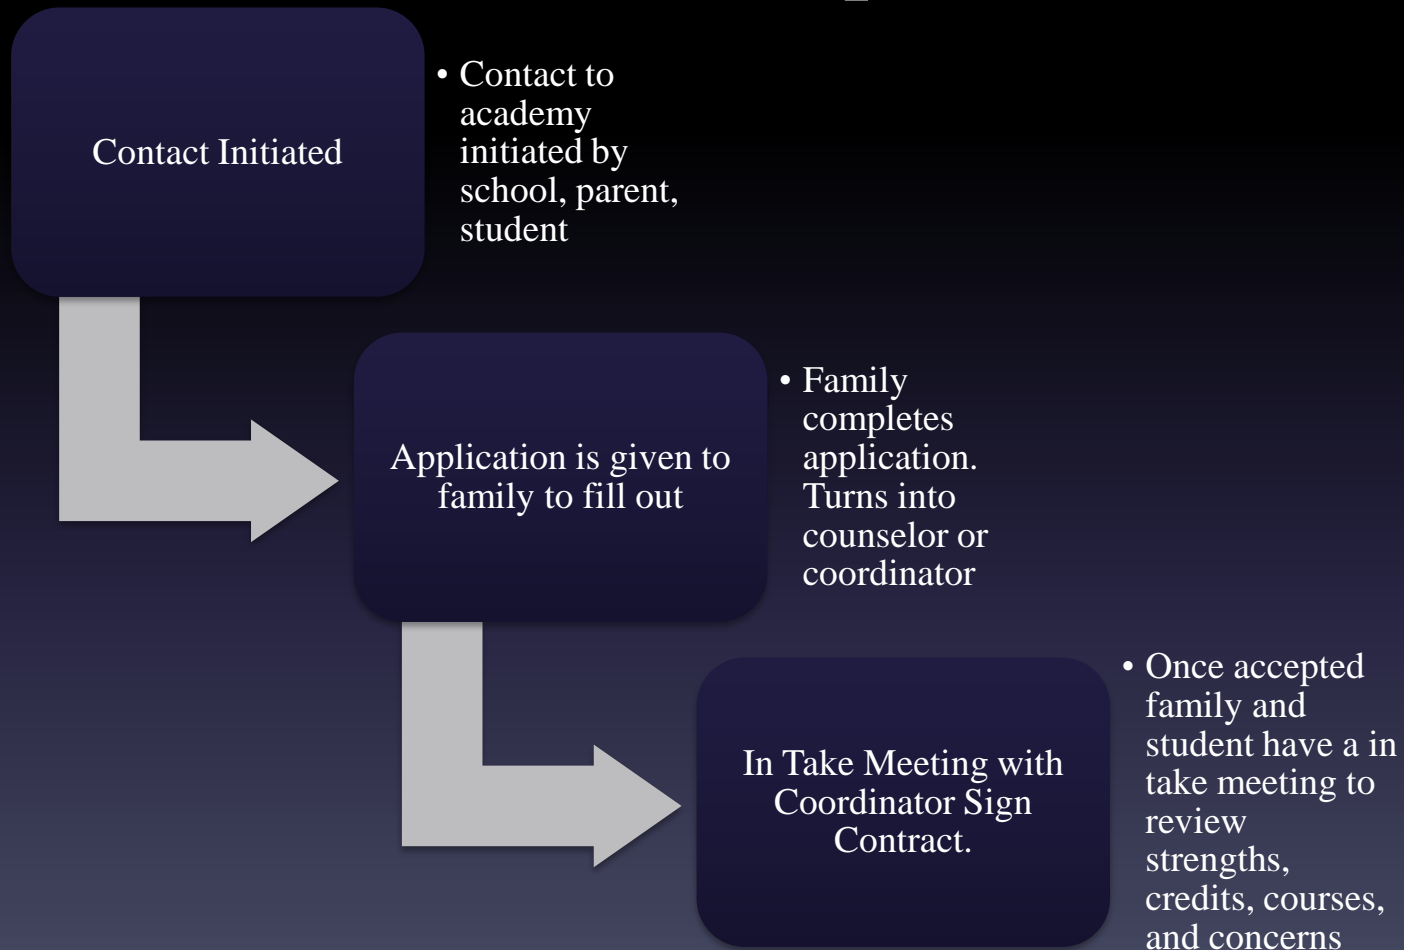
Contact Initiated

• Contact to academy initiated by school, parent, student

Application is given to family to fill out

• Family completes application. Turns into counselor or coordinator

In Take Meeting with Coordinator Sign Contract.

• Once accepted family and student have a in take meeting to review strengths, credits, courses, and concerns